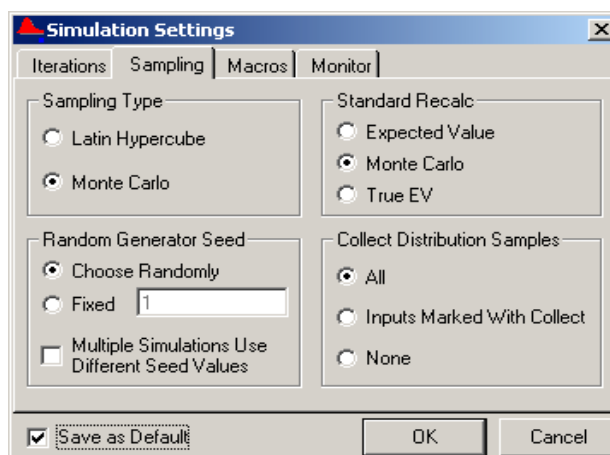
Simulation Settings

Iterations | Sampling | Macros | Monitor

Sampling Type
Latin Hypercube
Monte Carlo

Standard Recalc
Expected Value
Monte Carlo
True EV

Random Generator Seed
Choose Randomly
Fixed 1
Multiple Simulations Use Different Seed Values

Collect Distribution Samples
All
Inputs Marked With Collect
None

Save as Default
OK
Cancel